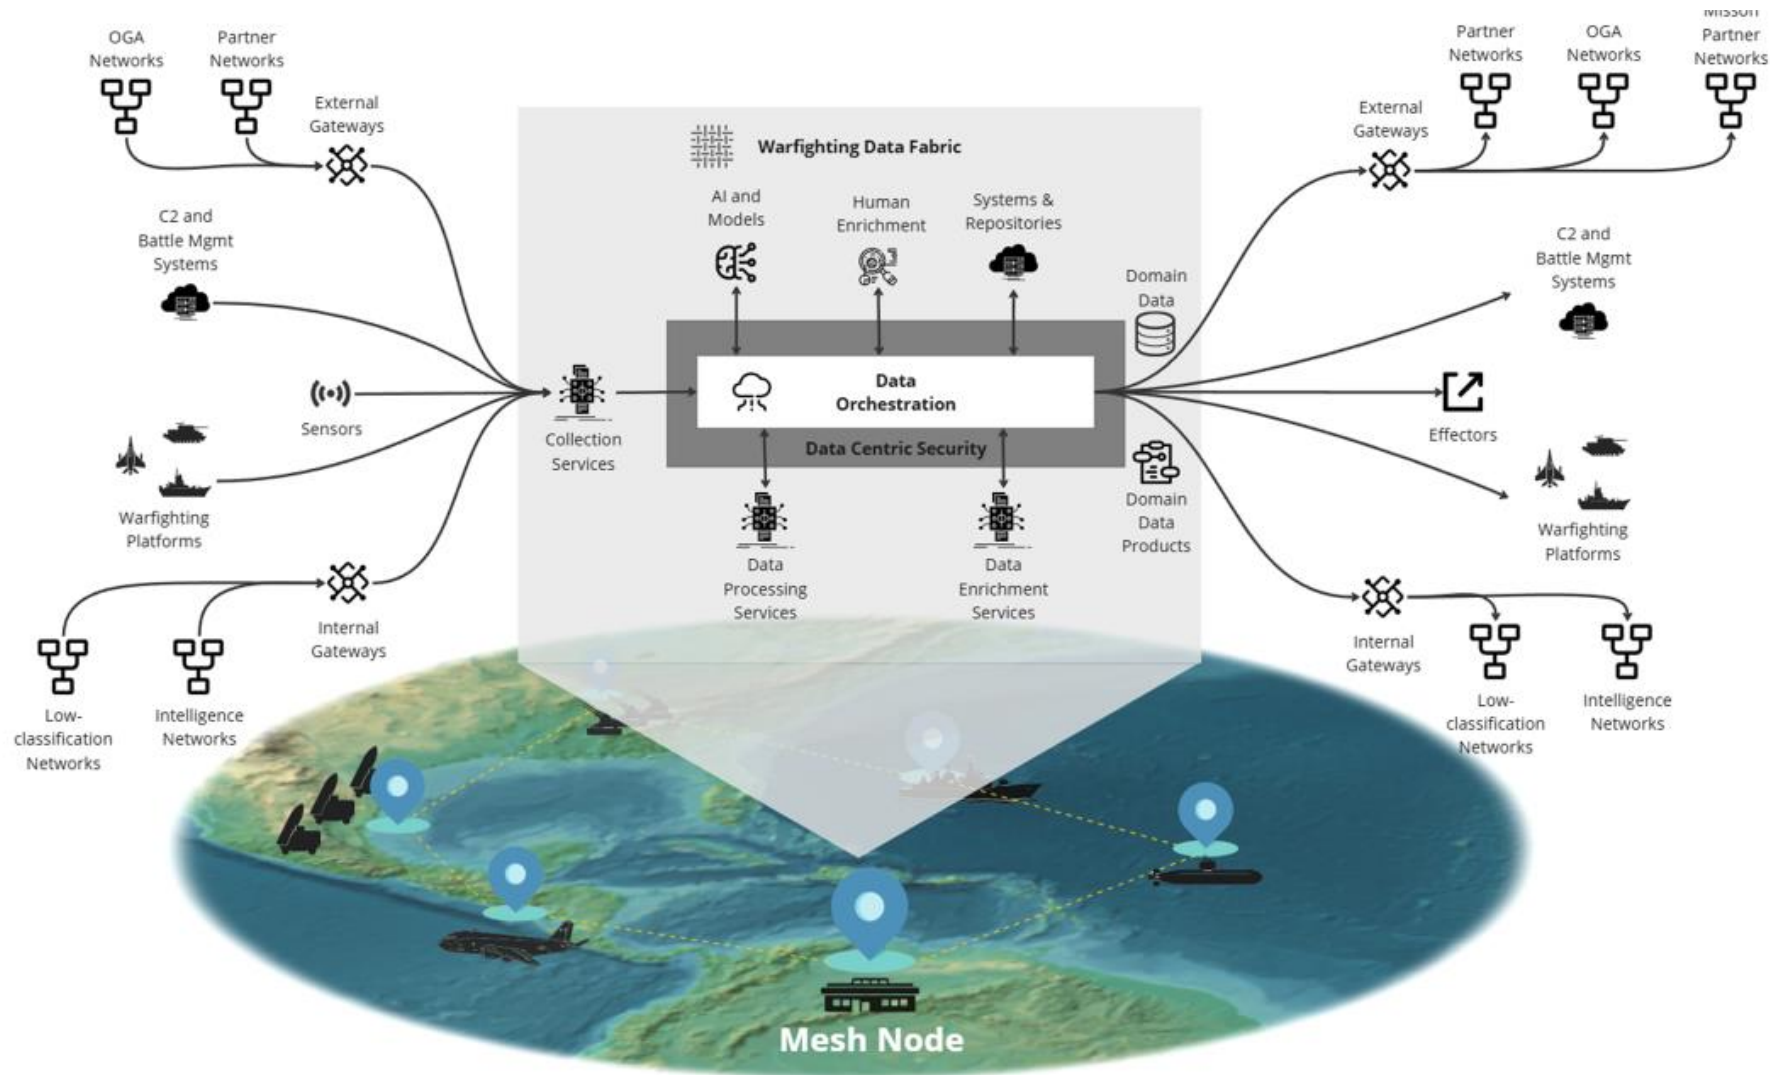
OGA Networks

Partner Networks

External Gateways

C2 and Battle Mgmt Systems

Sensors

Warfighting Platforms

Internal Gateways

Low-classification Networks

Intelligence Networks

Collection Services

Warfighting Data Fabric

AI and Models

Human Enrichment

Systems & Repositories

Domain Data

Data Orchestration

Data Centric Security

Data Processing Services

Data Enrichment Services

Domain Data Products

Partner Networks

OGA Networks

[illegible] Partner Networks

External Gateways

C2 and Battle Mgmt Systems

Effectors

Warfighting Platforms

Internal Gateways

Low-classification Networks

Intelligence Networks

Mesh Node